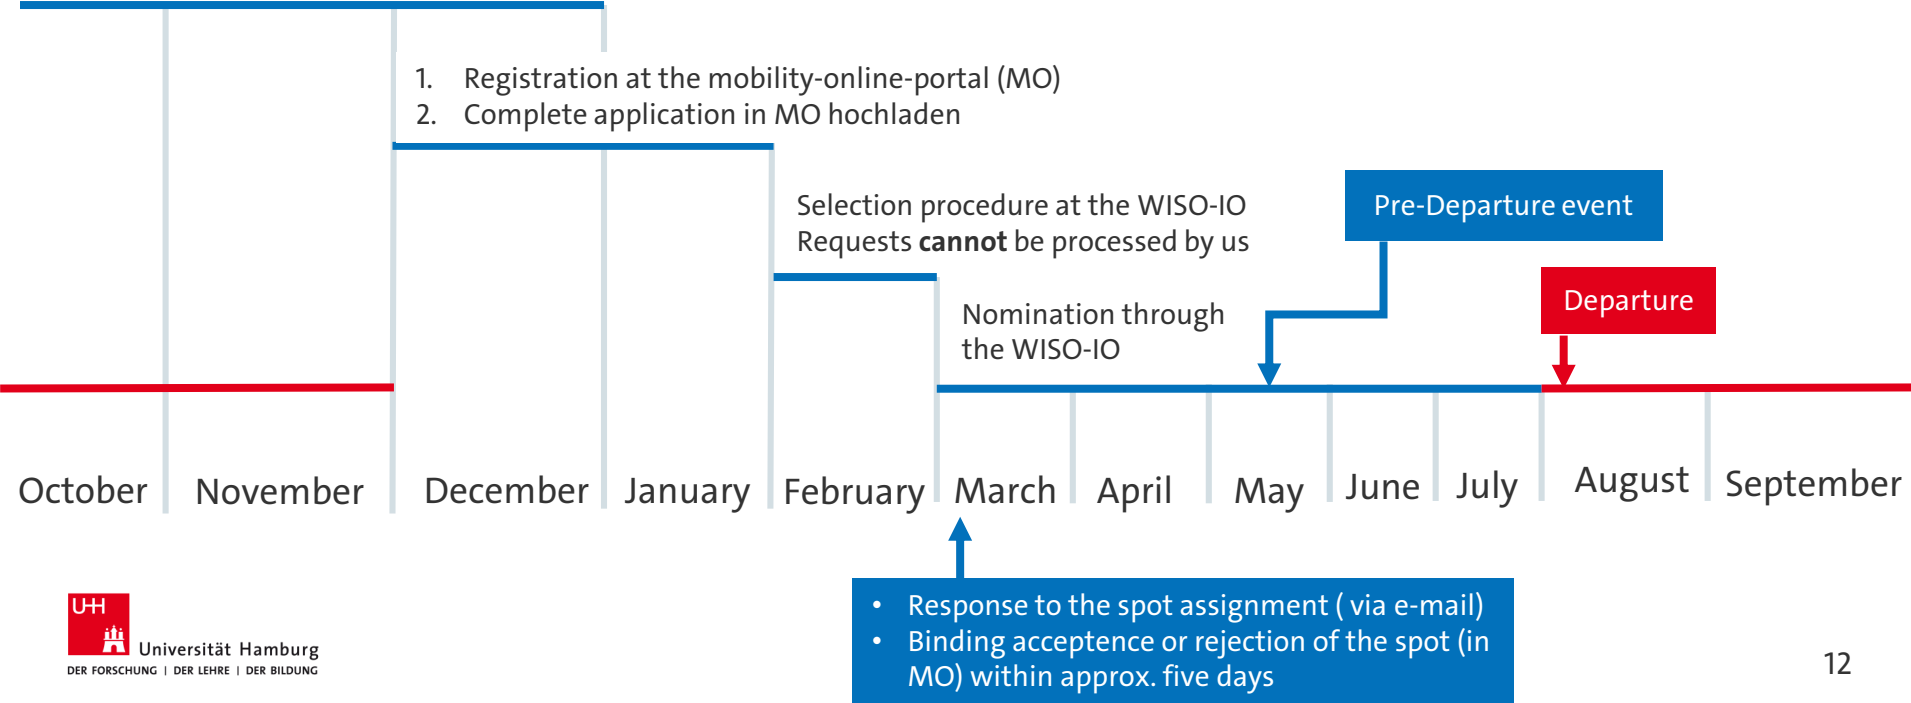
1. Registration at the mobility-online-portal (MO)
2. Complete application in MO hochladen

Selection procedure at the WISO-IO
Requests **cannot** be processed by us

Pre-Departure event

Nomination through the WISO-IO

Departure

October November December January February March April May June July August September

• Response to the spot assignment ( via e-mail)
• Binding acceptence or rejection of the spot (in MO) within approx. five days

UHH Universität Hamburg
DER FORSCHUNG | DER LEHRE | DER BILDUNG

12